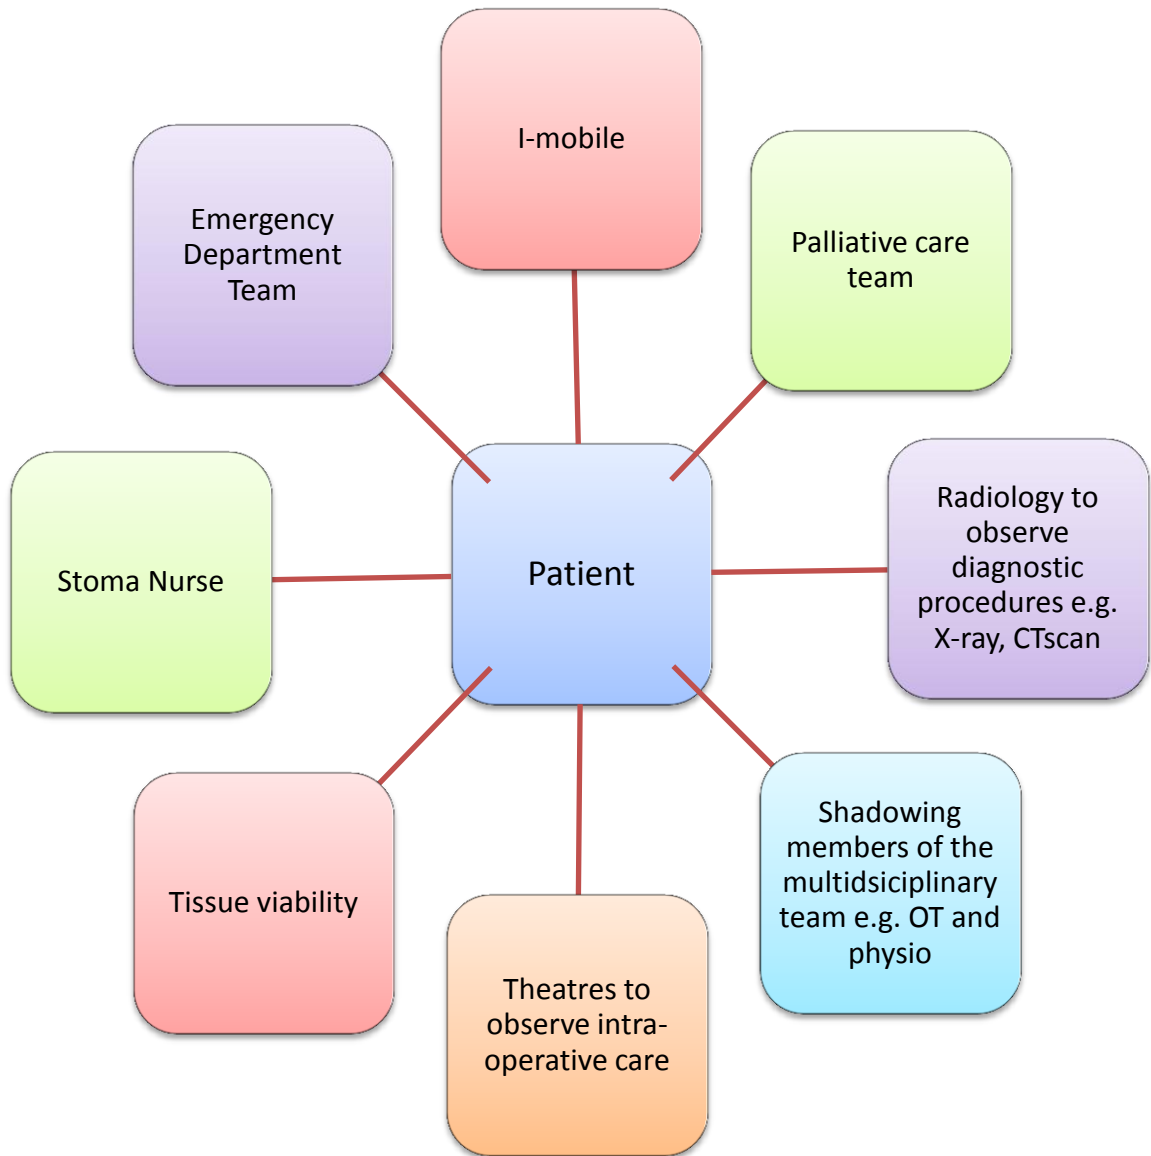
I-mobile

Emergency Department Team

Palliative care team

Stoma Nurse

Patient

Radiology to observe diagnostic procedures e.g. X-ray, CTscan

Tissue viability

Theatres to observe intra-operative care

Shadowing members of the multidsiciplinary team e.g. OT and physio